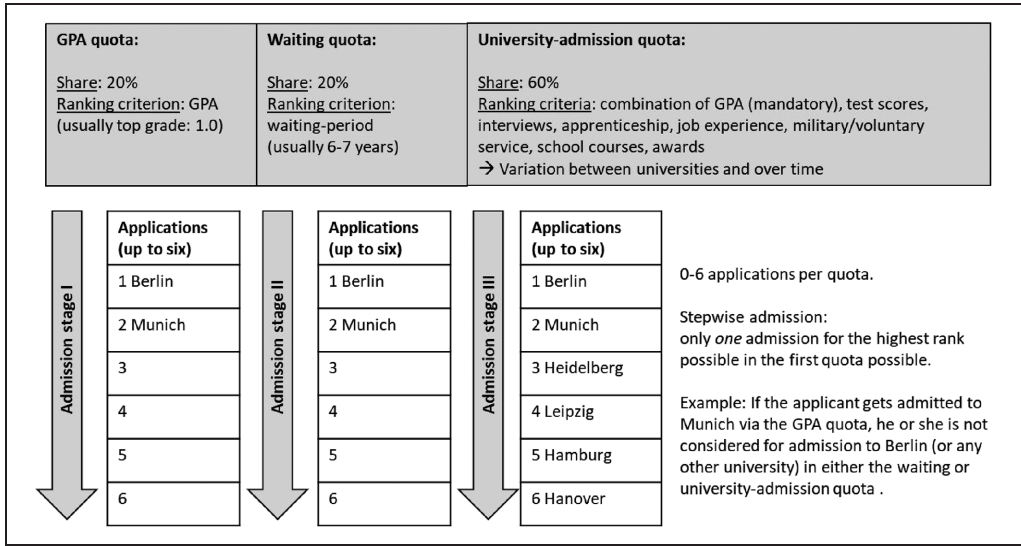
| GPA quota: | Waiting quota: | University-admission quota: |
|---|---|---|
| Share: 20%<br>Ranking criterion: GPA (usually top grade: 1.0) | Share: 20%<br>Ranking criterion: waiting-period (usually 6-7 years) | Share: 60%<br>Ranking criteria: combination of GPA (mandatory), test scores, interviews, apprenticeship, job experience, military/voluntary service, school courses, awards<br>→ Variation between universities and over time |

Admission stage I

| Applications (up to six) |
|---|
| 1 Berlin |
| 2 Munich |
| 3 |
| 4 |
| 5 |
| 6 |

Admission stage II

| Applications (up to six) |
|---|
| 1 Berlin |
| 2 Munich |
| 3 |
| 4 |
| 5 |
| 6 |

Admission stage III

| Applications (up to six) |
|---|
| 1 Berlin |
| 2 Munich |
| 3 Heidelberg |
| 4 Leipzig |
| 5 Hamburg |
| 6 Hanover |

0-6 applications per quota.

Stepwise admission:
only *one* admission for the highest rank possible in the first quota possible.

Example: If the applicant gets admitted to Munich via the GPA quota, he or she is not considered for admission to Berlin (or any other university) in either the waiting or university-admission quota .